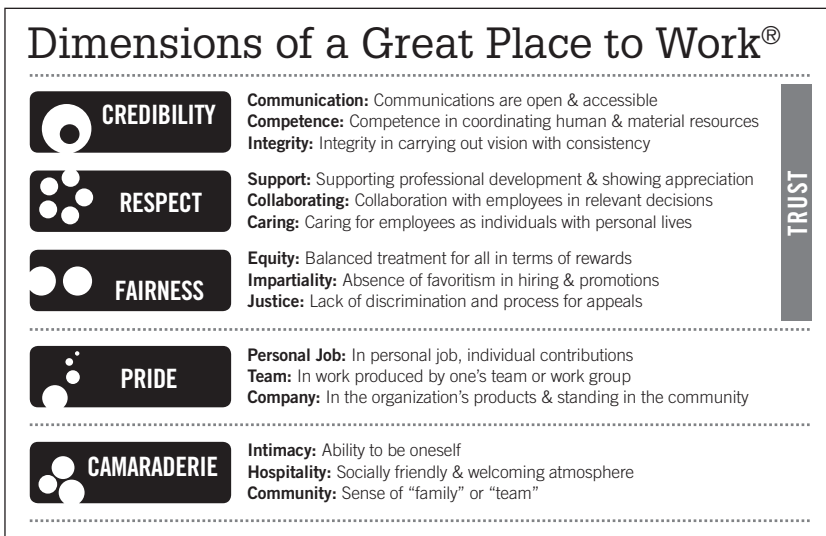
Dimensions of a Great Place to Work®

CREDIBILITY

**Communication:** Communications are open & accessible
**Competence:** Competence in coordinating human & material resources
**Integrity:** Integrity in carrying out vision with consistency

RESPECT

**Support:** Supporting professional development & showing appreciation
**Collaborating:** Collaboration with employees in relevant decisions
**Caring:** Caring for employees as individuals with personal lives

FAIRNESS

**Equity:** Balanced treatment for all in terms of rewards
**Impartiality:** Absence of favoritism in hiring & promotions
**Justice:** Lack of discrimination and process for appeals

TRUST

PRIDE

**Personal Job:** In personal job, individual contributions
**Team:** In work produced by one's team or work group
**Company:** In the organization's products & standing in the community

CAMARADERIE

**Intimacy:** Ability to be oneself
**Hospitality:** Socially friendly & welcoming atmosphere
**Community:** Sense of "family" or "team"